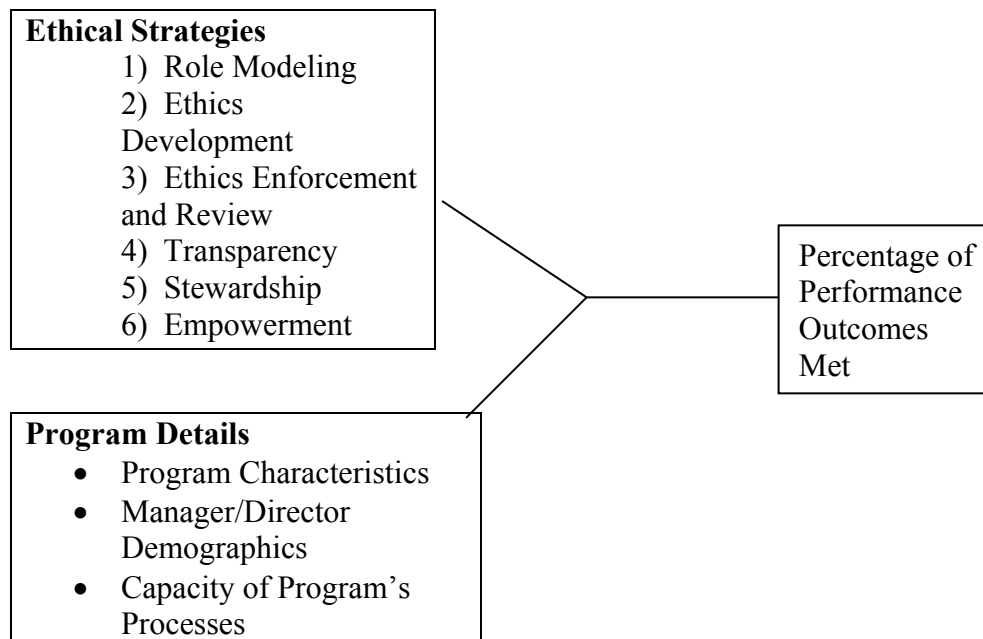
**Ethical Strategies**
1) Role Modeling
2) Ethics Development
3) Ethics Enforcement and Review
4) Transparency
5) Stewardship
6) Empowerment

Percentage of Performance Outcomes Met

**Program Details**
- Program Characteristics
- Manager/Director Demographics
- Capacity of Program's Processes